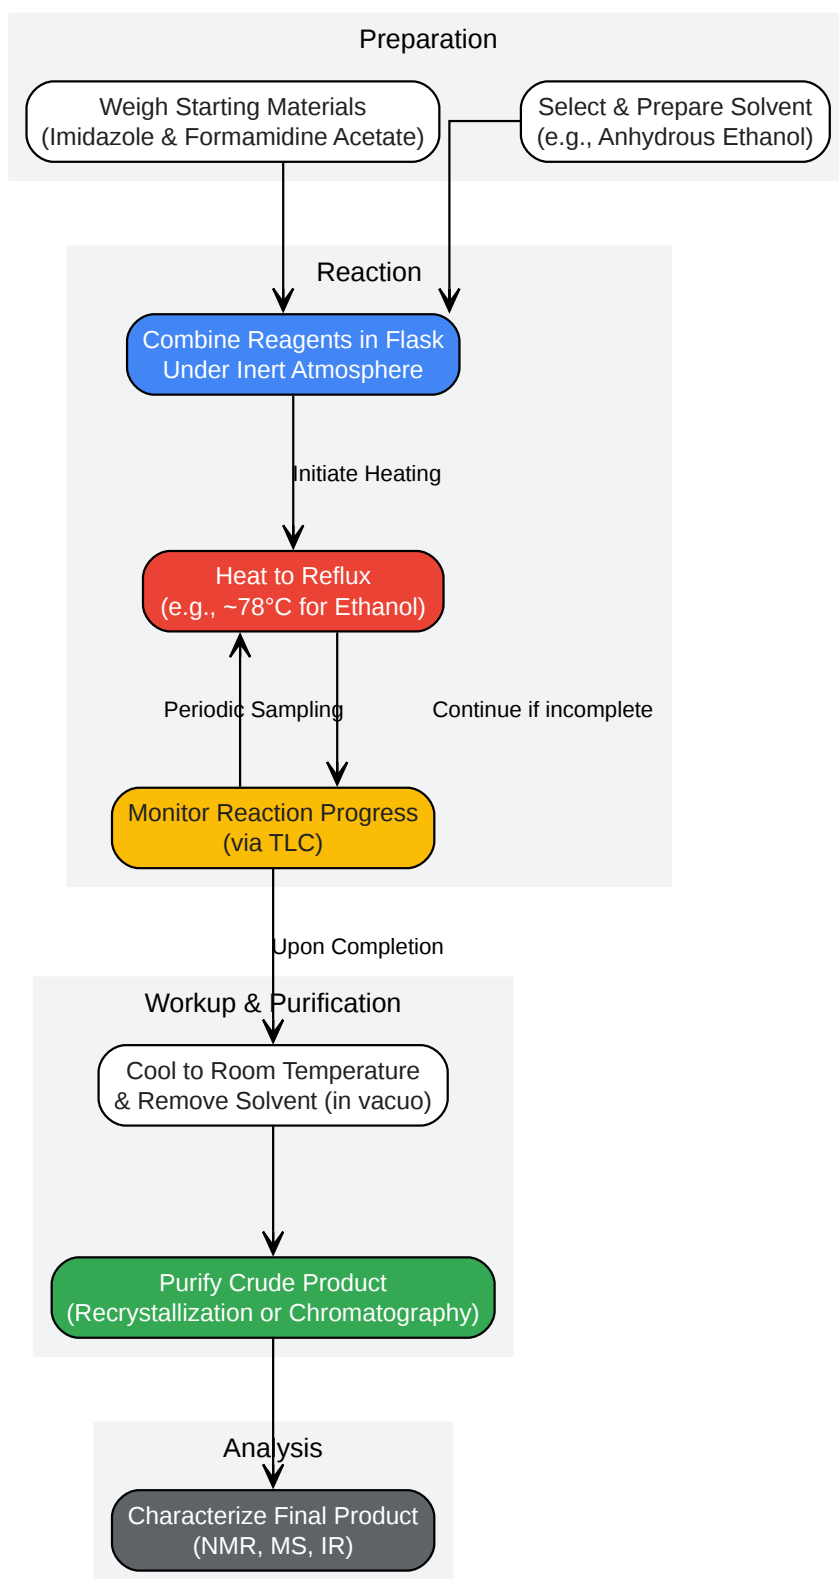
Preparation

Weigh Starting Materials (Imidazole & Formamidine Acetate)

Select & Prepare Solvent (e.g., Anhydrous Ethanol)

Reaction

Combine Reagents in Flask Under Inert Atmosphere

Initiate Heating

Heat to Reflux (e.g., ~78°C for Ethanol)

Periodic Sampling

Continue if incomplete

Monitor Reaction Progress (via TLC)

Upon Completion

Workup & Purification

Cool to Room Temperature & Remove Solvent (in vacuo)

Purify Crude Product (Recrystallization or Chromatography)

Analysis

Characterize Final Product (NMR, MS, IR)